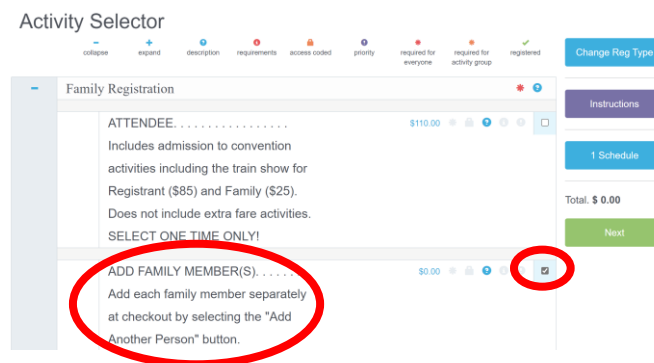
Activity Selector

collapse | expand | description | requirements | access coded | priority | required for everyone | required for activity group | registered

Change Reg Type

Family Registration

Instructions

ATTENDEE. . . . . . . . . . . . . . . . $110.00

Includes admission to convention activities including the train show for Registrant ($85) and Family ($25). Does not include extra fare activities. SELECT ONE TIME ONLY!

1 Schedule

Total. $ 0.00

Next

ADD FAMILY MEMBER(S). . . . . . $0.00

Add each family member separately at checkout by selecting the "Add Another Person" button.